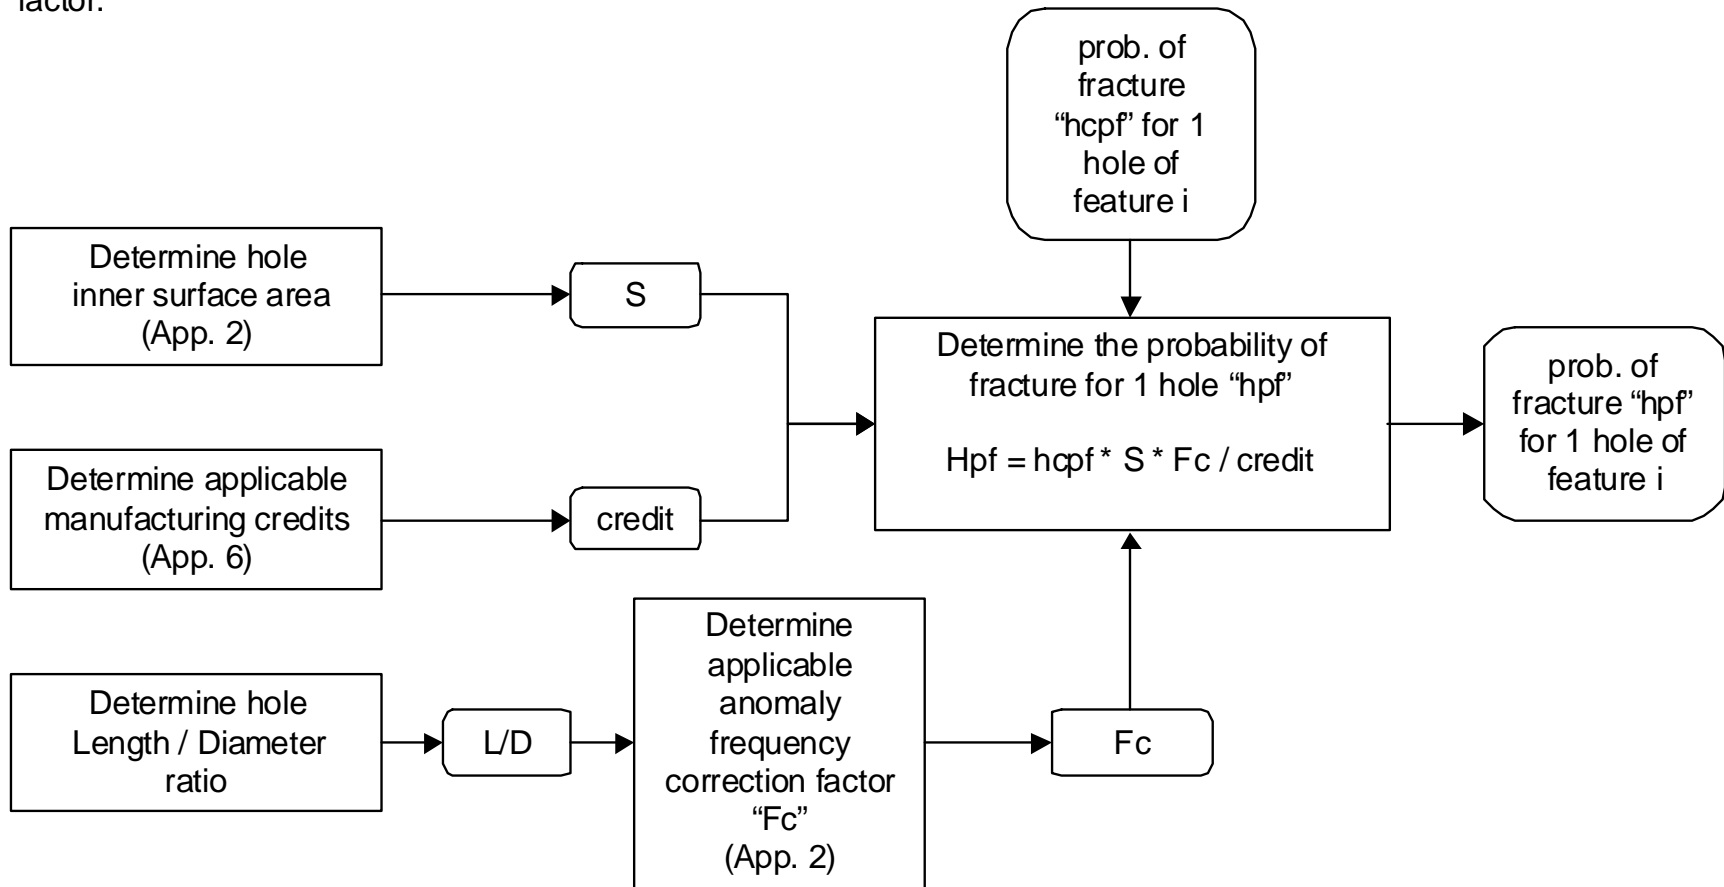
factor.

prob. of fracture “hcpf” for 1 hole of feature i

Determine hole inner surface area (App. 2)

S

Determine applicable manufacturing credits (App. 6)

credit

Determine the probability of fracture for 1 hole “hpf”

Hpf = hcpf * S * Fc / credit

prob. of fracture “hpf” for 1 hole of feature i

Determine hole Length / Diameter ratio

L/D

Determine applicable anomaly frequency correction factor “Fc” (App. 2)

Fc